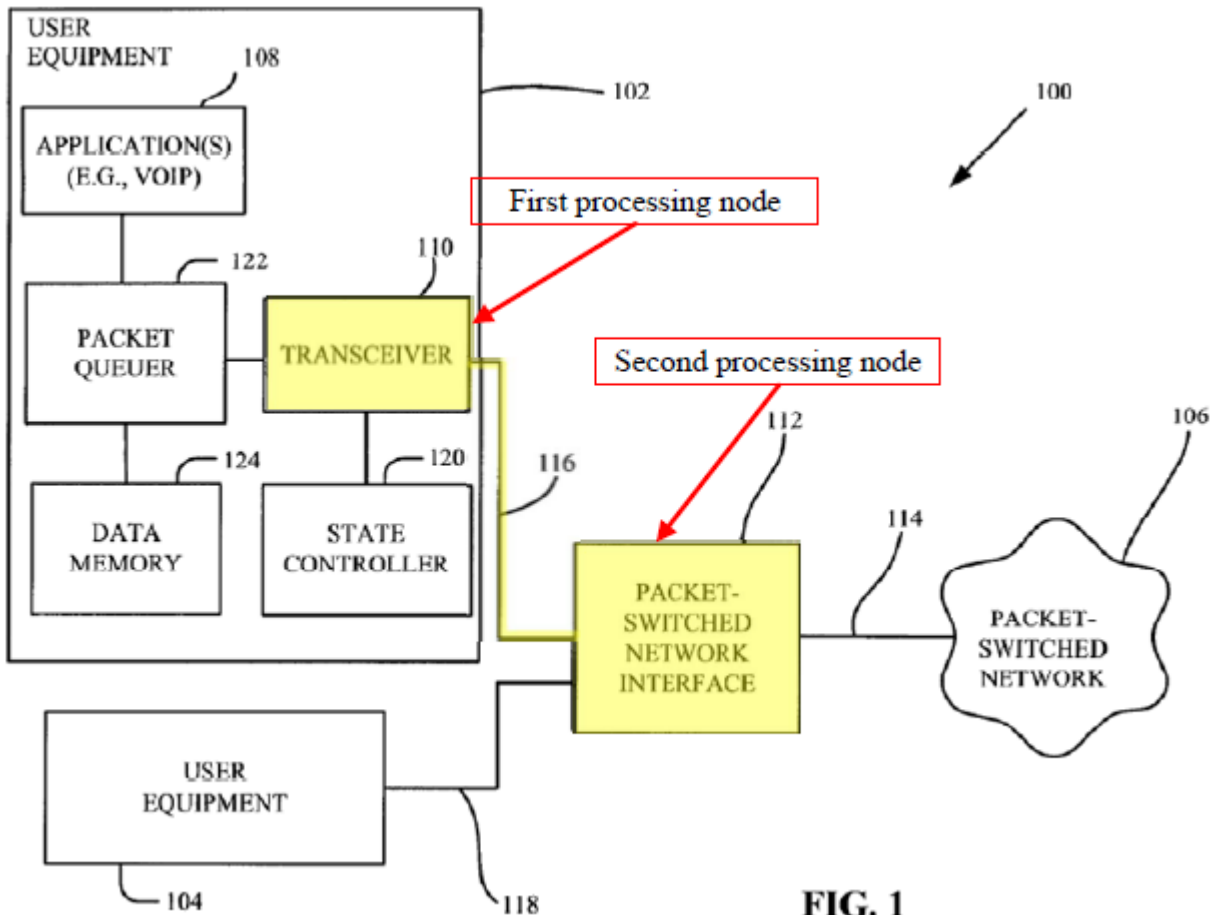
USER EQUIPMENT

108

102

100

APPLICATION(S) (E.G., VOIP)

First processing node

110

122

PACKET QUEUER

TRANSCEIVER

Second processing node

112

106

124

120

116

DATA MEMORY

STATE CONTROLLER

114

PACKET-SWITCHED NETWORK INTERFACE

PACKET-SWITCHED NETWORK

USER EQUIPMENT

104

118

FIG. 1